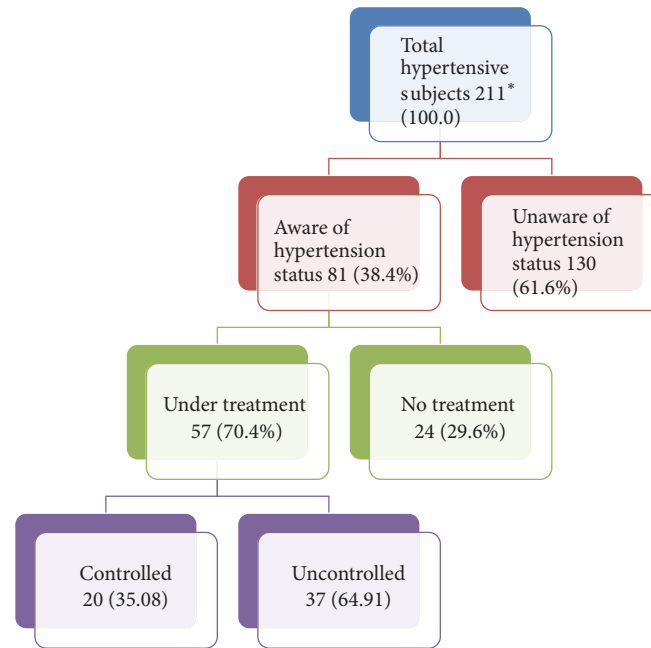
Total hypertensive subjects 211* (100.0)

Aware of hypertension status 81 (38.4%)

Unaware of hypertension status 130 (61.6%)

Under treatment 57 (70.4%)

No treatment 24 (29.6%)

Controlled 20 (35.08)

Uncontrolled 37 (64.91)